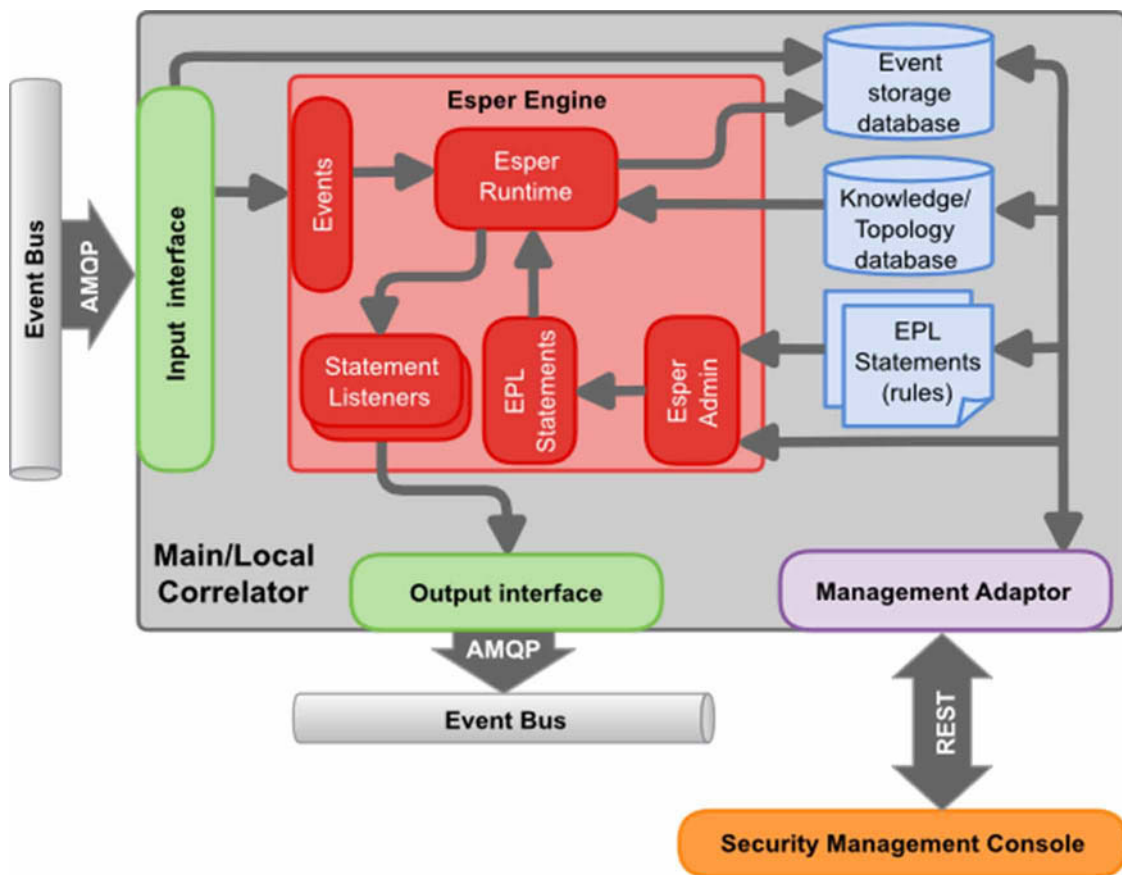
Event Bus

AMQP

Input interface

Esper Engine

Events

Esper Runtime

Statement Listeners

EPL Statements

Esper Admin

Event storage database

Knowledge/ Topology database

EPL Statements (rules)

Main/Local Correlator

Output interface

Management Adaptor

AMQP

Event Bus

REST

Security Management Console